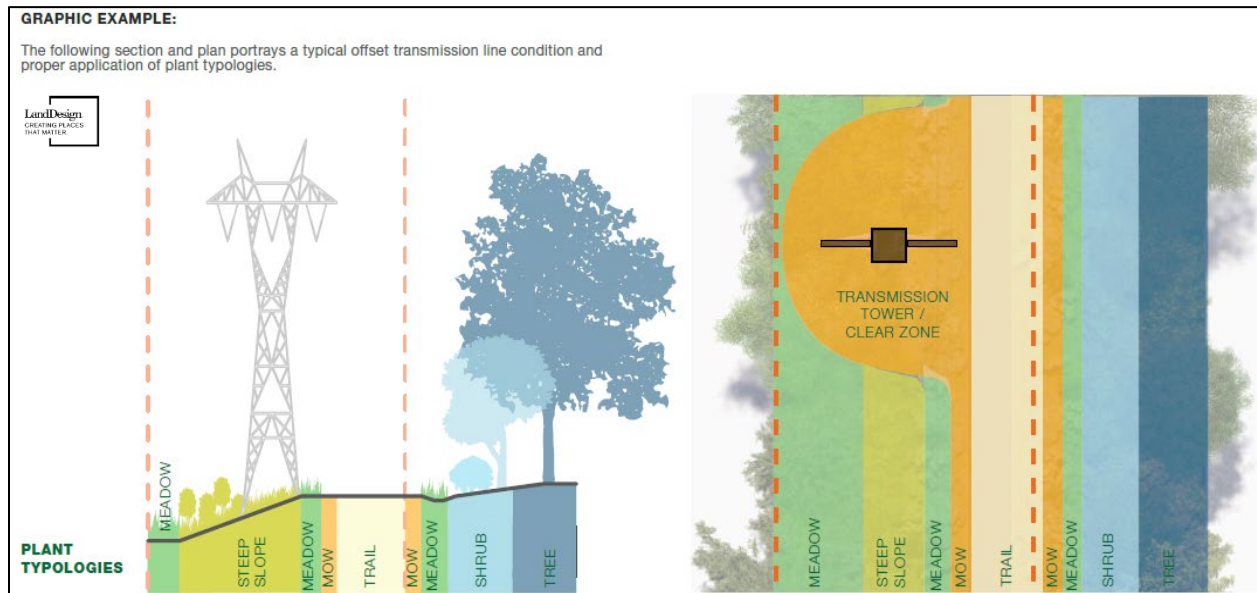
GRAPHIC EXAMPLE:

The following section and plan portrays a typical offset transmission line condition and proper application of plant typologies.

LandDesign
CREATING PLACES THAT MATTER.

MEADOW

STEEP SLOPE

MEADOW

MOW

TRAIL

MOW

MEADOW

SHRUB

TREE

PLANT TYPOLOGIES

TRANSMISSION TOWER / CLEAR ZONE

MEADOW

STEEP SLOPE

MEADOW

MOW

TRAIL

MOW

MEADOW

SHRUB

TREE